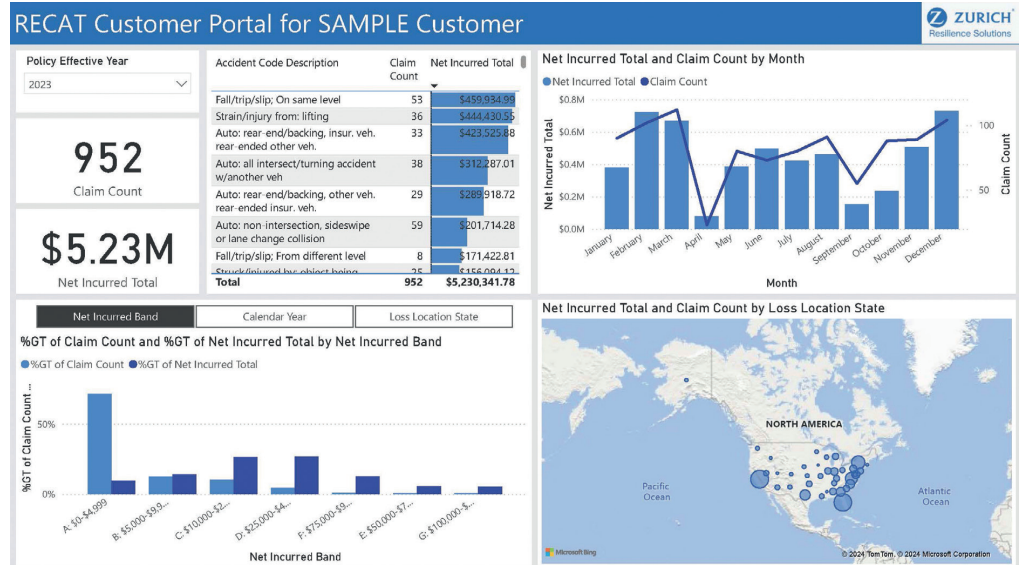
RECAT Customer Portal for SAMPLE Customer

ZURICH
Resilience Solutions

Policy Effective Year
2023

952
Claim Count

$5.23M
Net Incurred Total

| Accident Code Description | Claim Count | Net Incurred Total |
|---|---|---|
| Fall/trip/slip; On same level | 53 | $459,934.99 |
| Strain/injury from: lifting | 36 | $444,430.55 |
| Auto: rear-end/backing, insur. veh. rear-ended other veh. | 33 | $423,525.88 |
| Auto: all intersect/turning accident w/another veh | 38 | $312,287.01 |
| Auto: rear-end/backing, other veh. rear-ended insur. veh. | 29 | $289,918.72 |
| Auto: non-intersection, sideswipe or lane change collision | 59 | $201,714.28 |
| Fall/trip/slip; From different level | 8 | $171,422.81 |
| Struck/injured by: object being | 25 | $156,094.12 |
| Total | 952 | $5,230,341.78 |

Net Incurred Total and Claim Count by Month
Net Incurred Total Claim Count
$0.8M
$0.6M
$0.4M
$0.2M
$0.0M
Net Incurred Total
100
50
Claim Count
January February March April May June July August September October November December
Month

Net Incurred Band | Calendar Year | Loss Location State

%GT of Claim Count and %GT of Net Incurred Total by Net Incurred Band
%GT of Claim Count %GT of Net Incurred Total
50%
0%
%GT of Claim Count ...
A: $0-$4,999 B: $5,000-$9,9... C: $10,000-$2... D: $25,000-$4... F: $75,000-$9... E: $50,000-$7... G: $100,000-$...
Net Incurred Band

Net Incurred Total and Claim Count by Loss Location State
NORTH AMERICA
Pacific Ocean
Atlantic Ocean
Microsoft Bing
© 2024 TomTom, © 2024 Microsoft Corporation